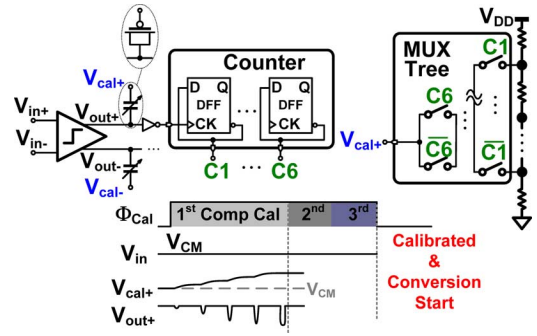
$V_{DD}$

Counter

MUX Tree

$V_{cal+}$

$V_{in+}$

$V_{in-}$

$V_{out+}$

$V_{out-}$

$V_{cal-}$

D Q DFF >CK

D Q DFF >CK

...

C1 ... C6

$V_{cal+}$

C6

$\overline{C6}$

C1

$\overline{C1}$

$\Phi_{Cal}$

1st Comp Cal

2nd

3rd

$V_{in}$

$V_{CM}$

$V_{cal+}$

$V_{CM}$

$V_{out+}$

Calibrated & Conversion Start